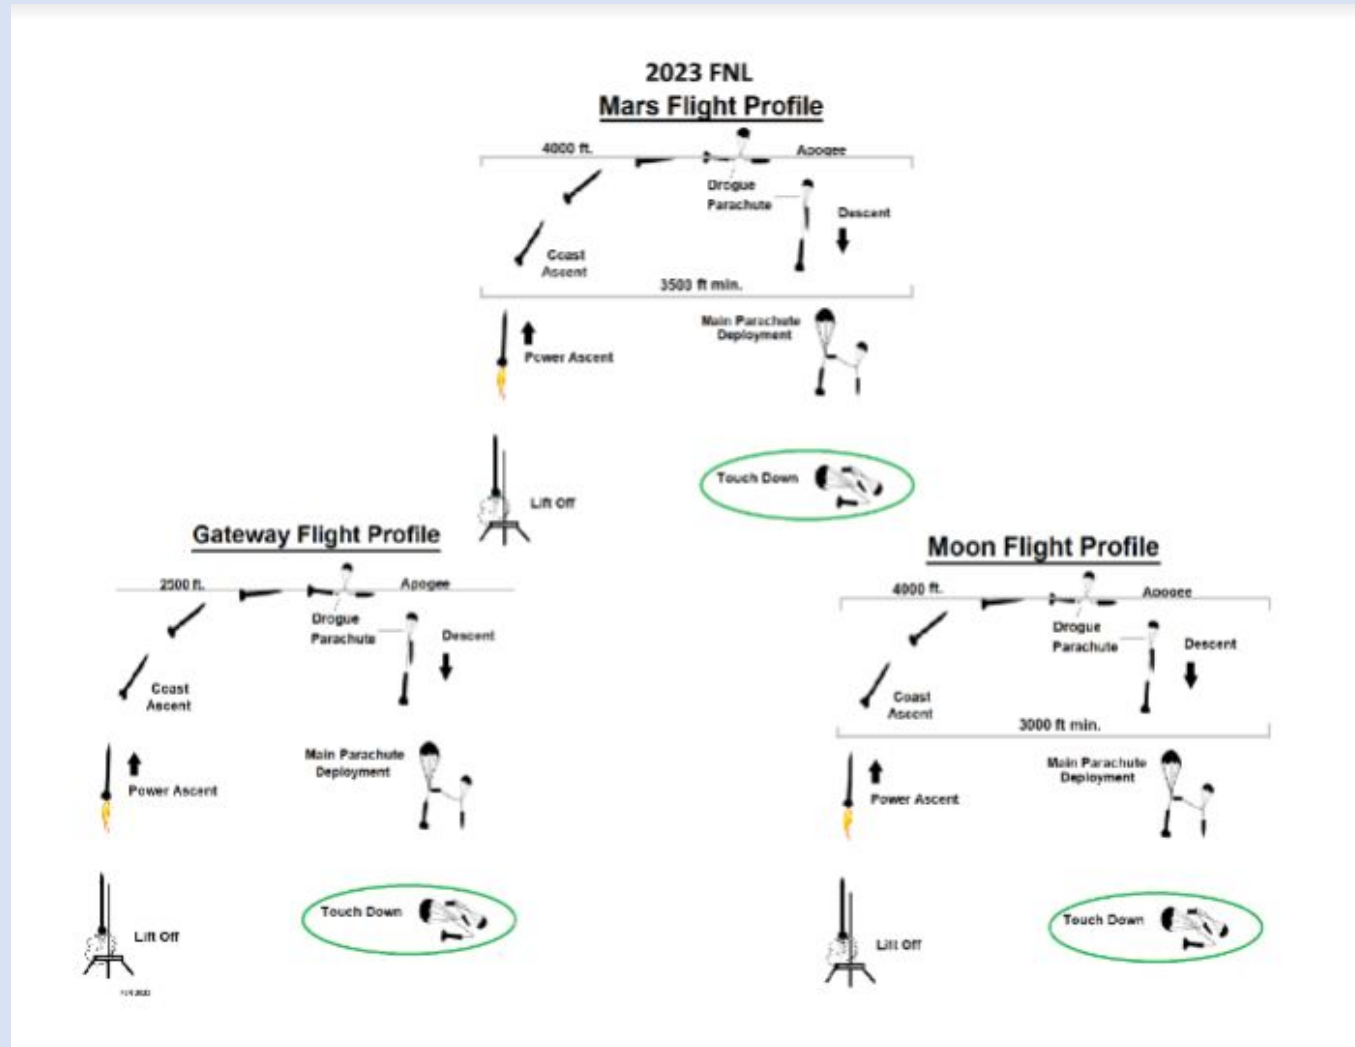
2023 FNL
Mars Flight Profile

4000 ft.
Apogee
Drogue Parachute
Descent
Coast Ascent
3500 ft min.
Main Parachute Deployment
Power Ascent
Touch Down
Lift Off

Gateway Flight Profile

2500 ft.
Apogee
Drogue Parachute
Descent
Coast Ascent
Main Parachute Deployment
Power Ascent
Touch Down
Lift Off
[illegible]

Moon Flight Profile

4000 ft.
Apogee
Drogue Parachute
Descent
Coast Ascent
3000 ft min.
Main Parachute Deployment
Power Ascent
Touch Down
Lift Off